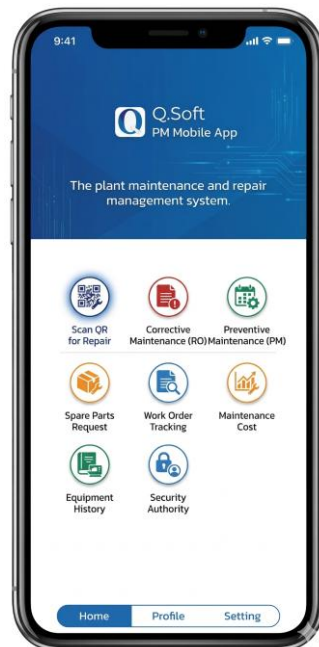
9:41

Q.Soft
PM Mobile App

The plant maintenance and repair management system.

Scan QR for Repair

Corrective Maintenance (RO)

Preventive Maintenance (PM)

Spare Parts Request

Work Order Tracking

Maintenance Cost

Equipment History

Security Authority

Home
Profile
Setting